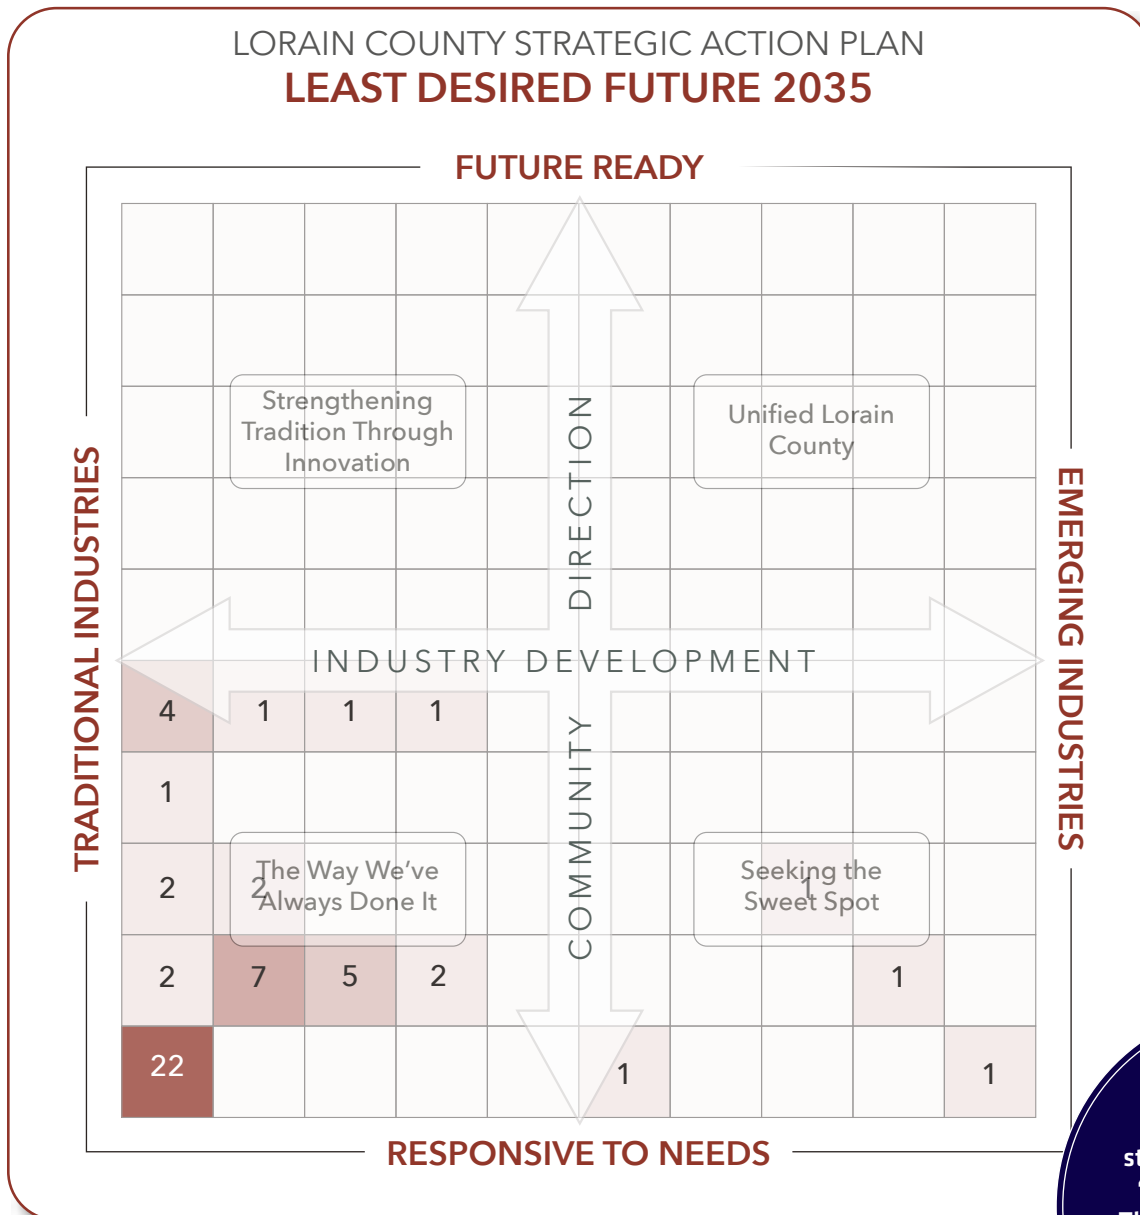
LORAIN COUNTY STRATEGIC ACTION PLAN
LEAST DESIRED FUTURE 2035

FUTURE READY

TRADITIONAL INDUSTRIES

EMERGING INDUSTRIES

RESPONSIVE TO NEEDS

DIRECTION

INDUSTRY DEVELOPMENT

COMMUNITY

Strengthening Tradition Through Innovation

Unified Lorain County

The Way We've Always Done It

Seeking the Sweet Spot

4 1 1 1

1

2 2 1

2 7 5 2 1

22 1 1

st